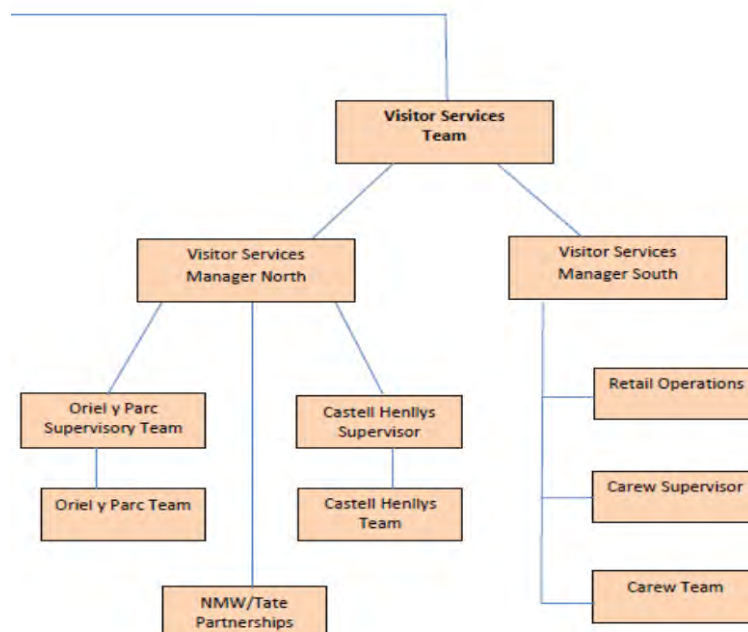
Visitor Services Team

Visitor Services Manager North

Visitor Services Manager South

Oriel y Parc Supervisory Team

Oriel y Parc Team

Castell Henllys Supervisor

Castell Henllys Team

NMW/Tate Partnerships

Retail Operations

Carew Supervisor

Carew Team